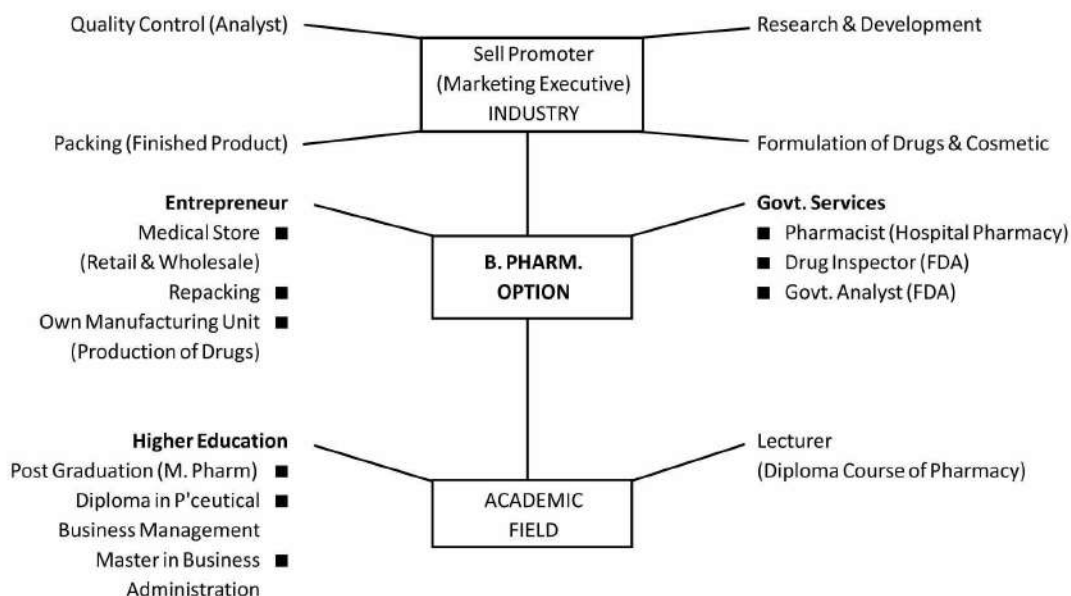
Quality Control (Analyst)

Sell Promoter (Marketing Executive) INDUSTRY

Research & Development

Packing (Finished Product)

Formulation of Drugs & Cosmetic

**Entrepreneur**
Medical Store ■
(Retail & Wholesale)
Repacking ■
Own Manufacturing Unit ■
(Production of Drugs)

**B. PHARM. OPTION**

**Govt. Services**
■ Pharmacist (Hospital Pharmacy)
■ Drug Inspector (FDA)
■ Govt. Analyst (FDA)

**Higher Education**
Post Graduation (M. Pharm) ■
Diploma in P'ceutical ■
Business Management
Master in Business ■
Administration

ACADEMIC FIELD

Lecturer
(Diploma Course of Pharmacy)